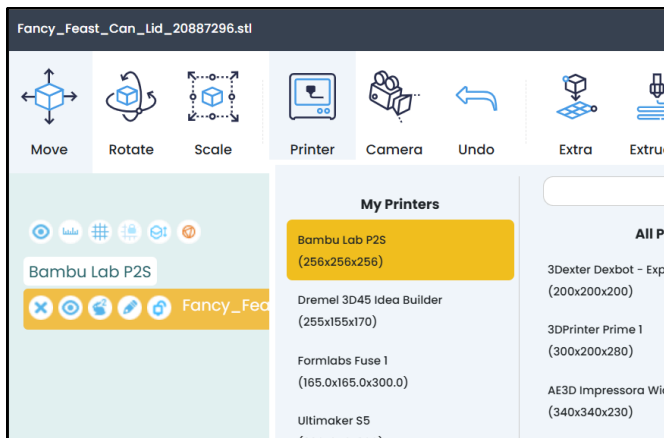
Fancy_Feast_Can_Lid_20887296.stl

Move
Rotate
Scale
Printer
Camera
Undo
Extra
Extru

Bambu Lab P2S

Fancy_Feas

My Printers

Bambu Lab P2S
(256x256x256)

Dremel 3D45 Idea Builder
(255x155x170)

Formlabs Fuse 1
(165.0x165.0x300.0)

Ultimaker S5

All P

3Dexter Dexbot - Exp
(200x200x200)

3DPrinter Prime 1
(300x200x280)

AE3D Impressora Wi
(340x340x230)